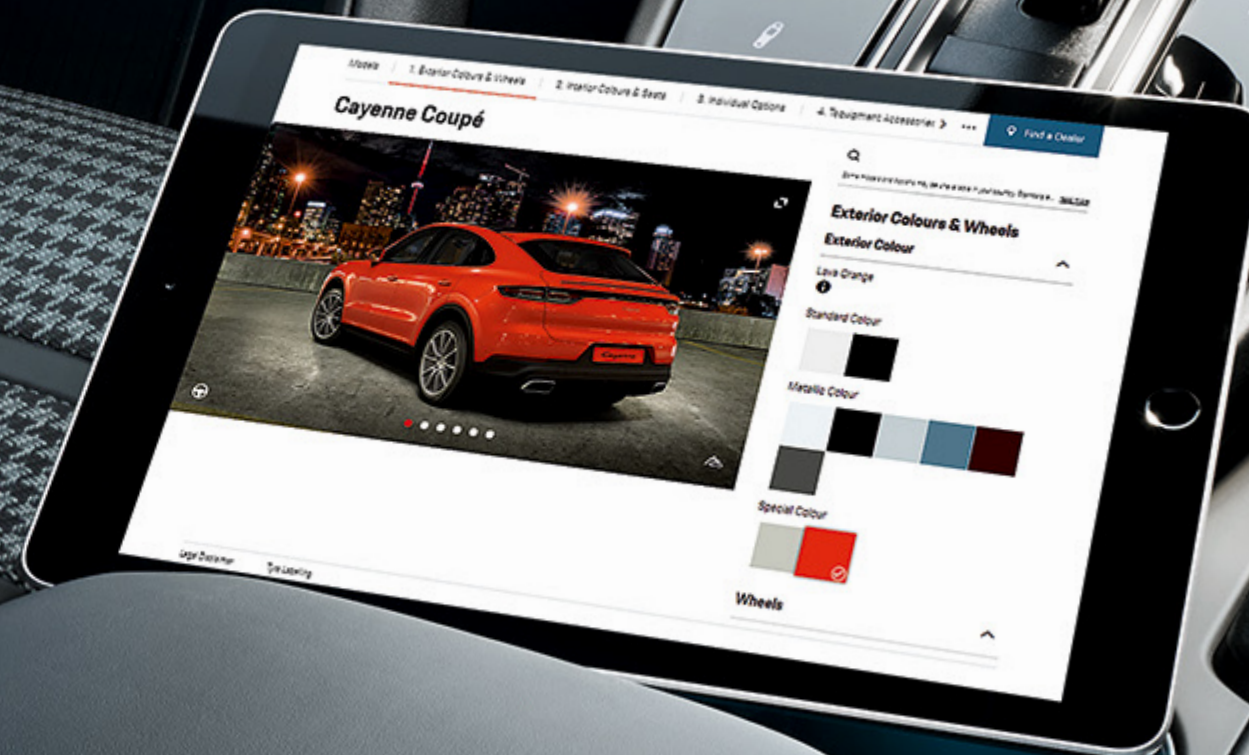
Models 1. Exterior Colours & Wheels 2. Interior Colours & Seats 3. Individual Options 4. Tequipment Accessories ›

Find a Dealer

Cayenne Coupé

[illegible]

Exterior Colours & Wheels

Exterior Colour

Lava Orange

Standard Colour

Metallic Colour

Special Colour

Wheels

Legal Disclaimer

Tyre Labelling

Cayenne